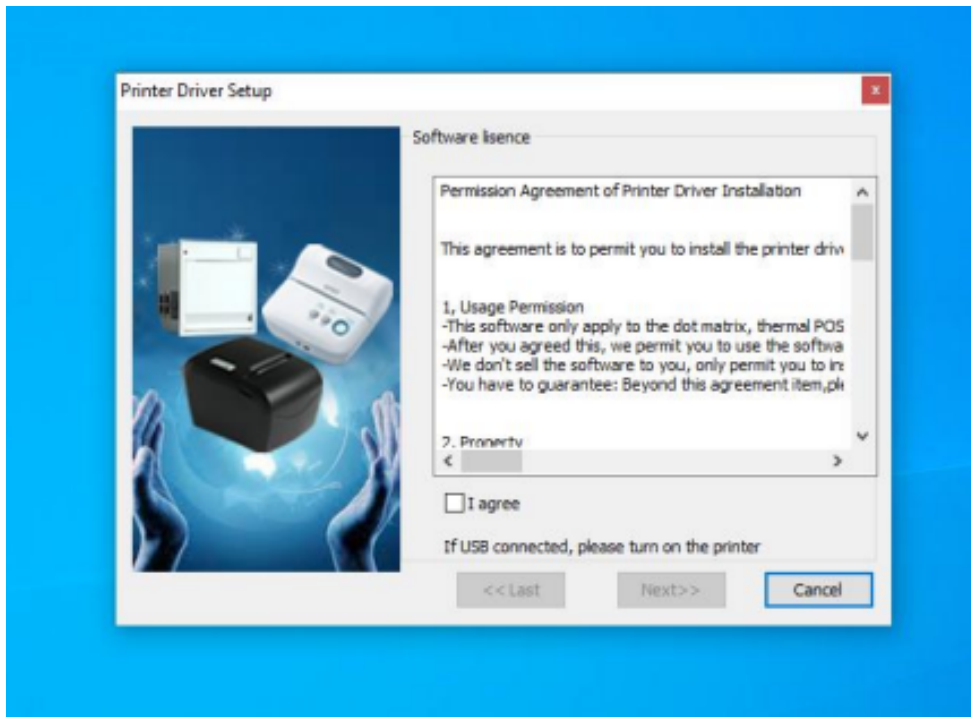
Printer Driver Setup

Software lisence

Permission Agreement of Printer Driver Installation

This agreement is to permit you to install the printer driv

1, Usage Permission
-This software only apply to the dot matrix, thermal POS
-After you agreed this, we permit you to use the softwa
-We don't sell the software to you, only permit you to in
-You have to guarantee: Beyond this agreement item,ple

2. Property

I agree

If USB connected, please turn on the printer

<<Last

Next>>

Cancel